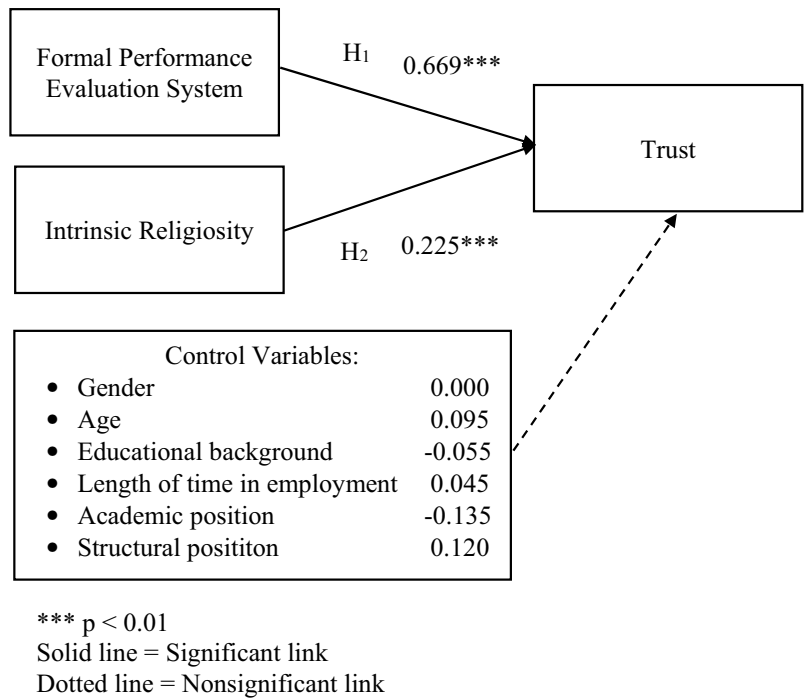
Formal Performance Evaluation System

$H_1$ 0.669***

Trust

Intrinsic Religiosity

$H_2$ 0.225***

Control Variables:
- Gender 0.000
- Age 0.095
- Educational background -0.055
- Length of time in employment 0.045
- Academic position -0.135
- Structural posititon 0.120

*** p < 0.01
Solid line = Significant link
Dotted line = Nonsignificant link